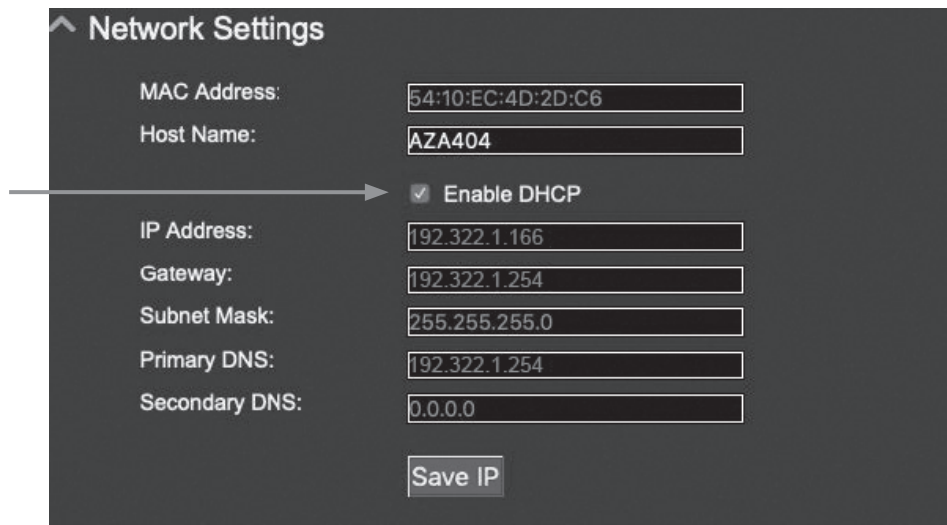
Network Settings

| | |
|---|---|
| MAC Address: | 54:10:EC:4D:2D:C6 |
| Host Name: | AZA404 |

Enable DHCP

| | |
|---|---|
| IP Address: | 192.322.1.166 |
| Gateway: | 192.322.1.254 |
| Subnet Mask: | 255.255.255.0 |
| Primary DNS: | 192.322.1.254 |
| Secondary DNS: | 0.0.0.0 |

Save IP